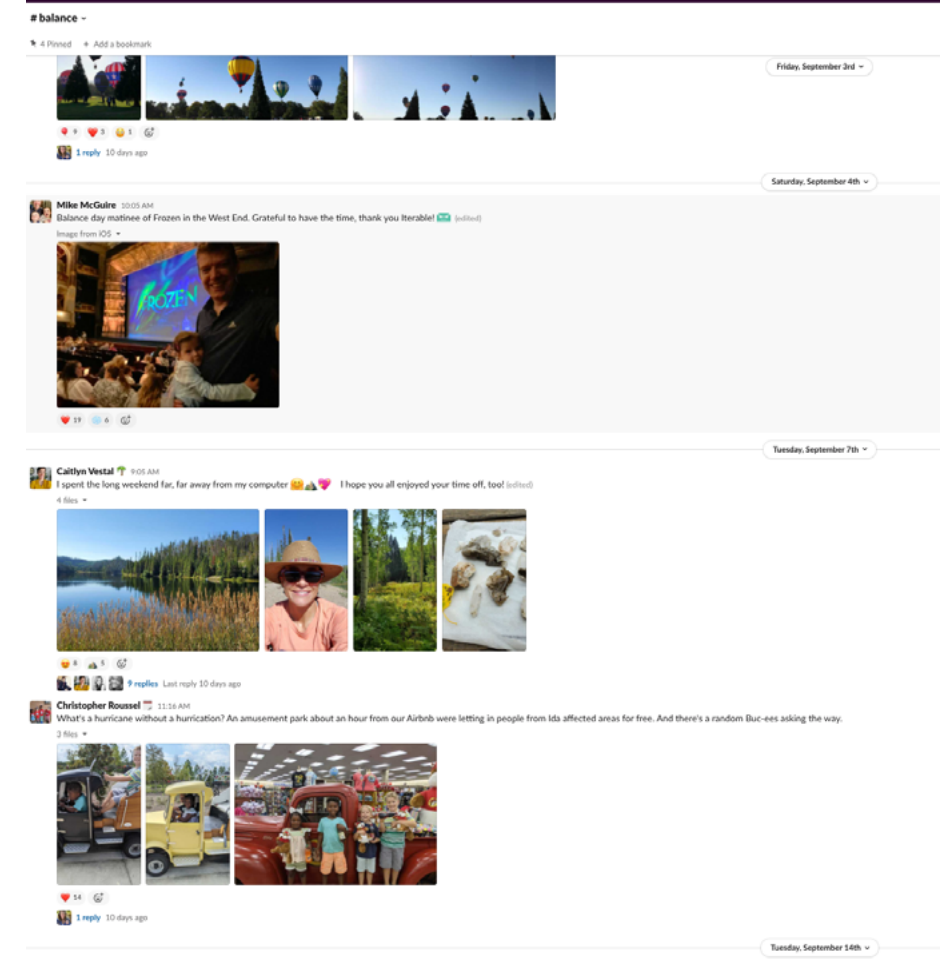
# balance

4 Pinned + Add a bookmark

Friday, September 3rd

9 5 1

1 reply 10 days ago

Saturday, September 4th

Mike McGuire 10:05 AM
Balance day matinee of Frozen in the West End. Grateful to have the time, thank you Iterable! (edited)
Image from iOS

19 6

Tuesday, September 7th

Caitlyn Vestal 9:05 AM
I spent the long weekend far, far away from my computer I hope you all enjoyed your time off, too! (edited)
4 files

8 5

9 replies Last reply 10 days ago

Christopher Roussel 11:16 AM
What's a hurricane without a hurrication? An amusement park about an hour from our Airbnb were letting in people from Ida affected areas for free. And there's a random Buc-ees asking the way.
3 files

14

1 reply 10 days ago

Tuesday, September 14th